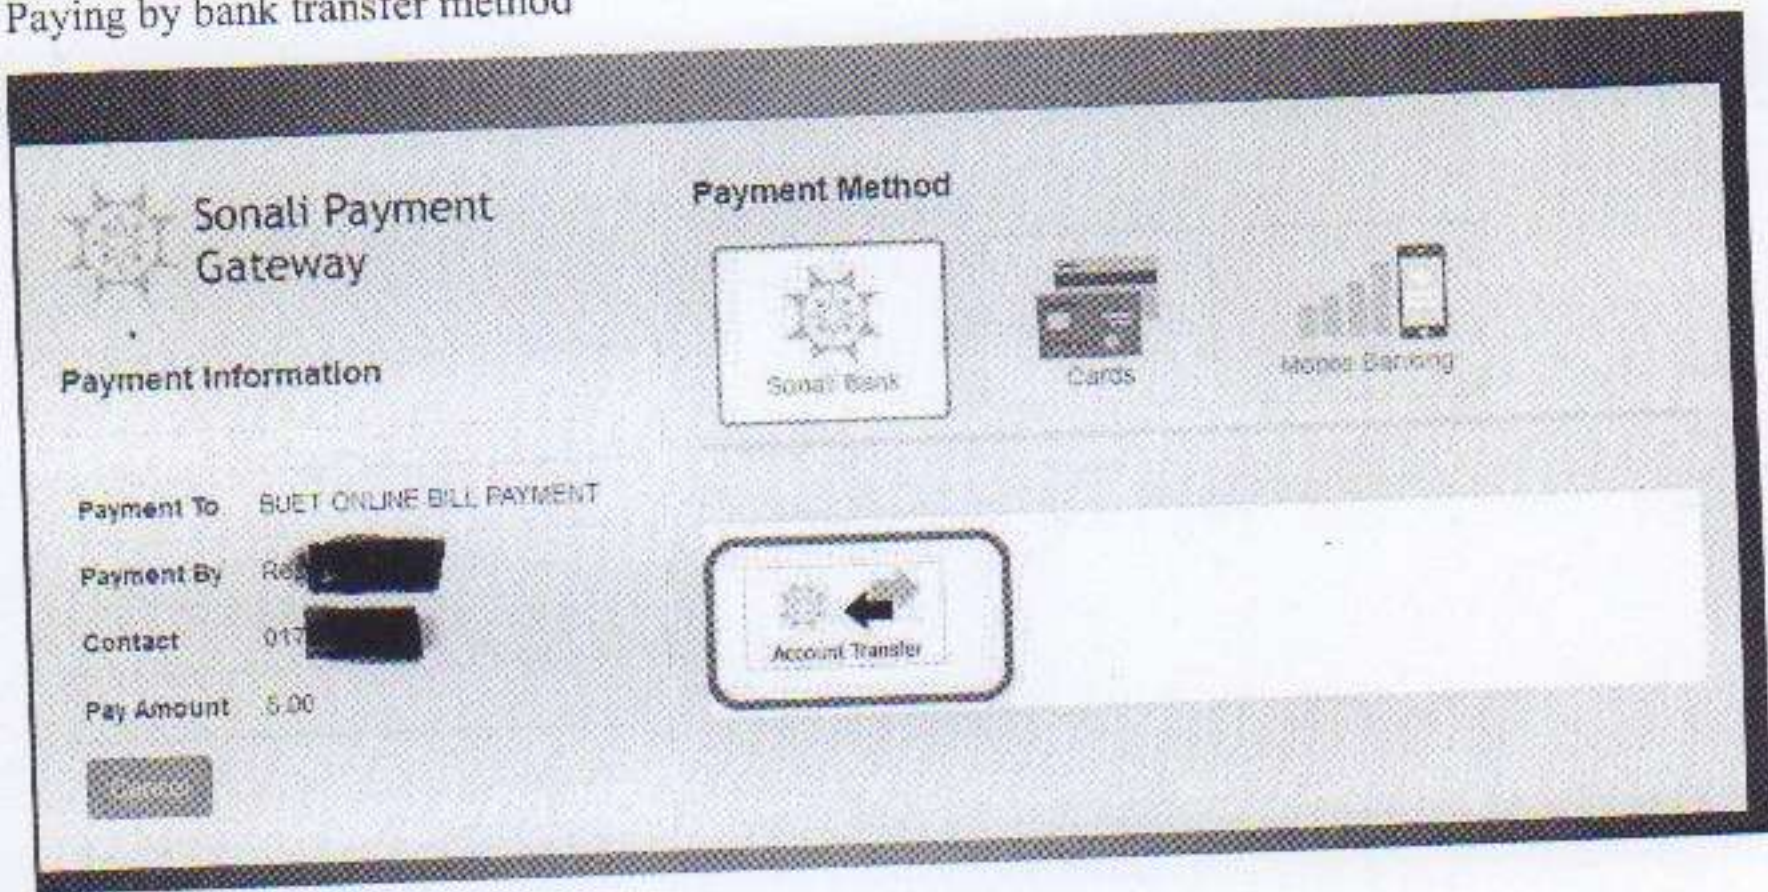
Paying by bank transfer method

Sonali Payment Gateway

Payment Information

Payment To BUET ONLINE BILL PAYMENT

Payment By Re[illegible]

Contact 017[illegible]

Pay Amount 5.00

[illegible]

Payment Method

Sonali Bank

Cards

Mobile Banking

Account Transfer